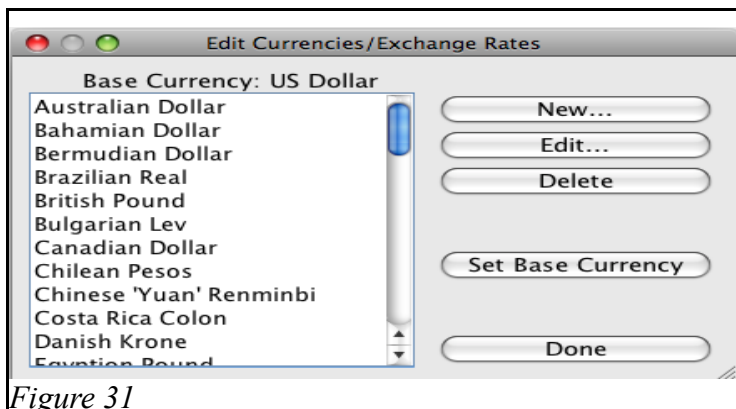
Edit Currencies/Exchange Rates

Base Currency: US Dollar

Australian Dollar
Bahamian Dollar
Bermudian Dollar
Brazilian Real
British Pound
Bulgarian Lev
Canadian Dollar
Chilean Pesos
Chinese 'Yuan' Renminbi
Costa Rica Colon
Danish Krone
Egyptian Pound

New...
Edit...
Delete
Set Base Currency
Done

Figure 31